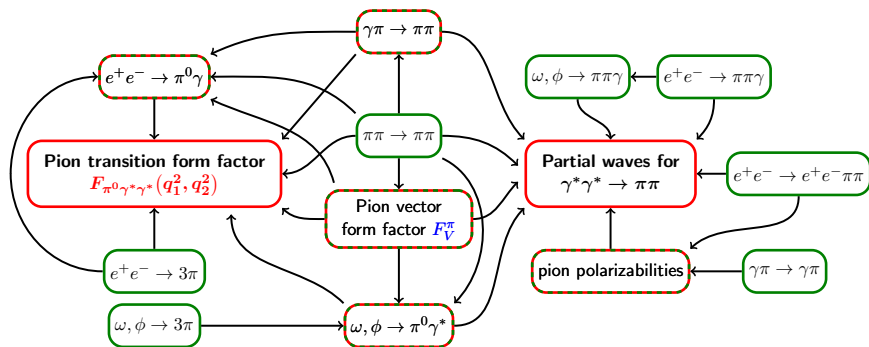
$\gamma\pi \to \pi\pi$

$e^+e^- \to \pi^0\gamma$

$\omega, \phi \to \pi\pi\gamma$

$e^+e^- \to \pi\pi\gamma$

$\pi\pi \to \pi\pi$

Pion transition form factor
$F_{\pi^0\gamma^*\gamma^*}(q_1^2, q_2^2)$

Partial waves for
$\gamma^*\gamma^* \to \pi\pi$

$e^+e^- \to e^+e^-\pi\pi$

Pion vector
form factor $F_V^\pi$

$e^+e^- \to 3\pi$

pion polarizabilities

$\gamma\pi \to \gamma\pi$

$\omega, \phi \to 3\pi$

$\omega, \phi \to \pi^0\gamma^*$